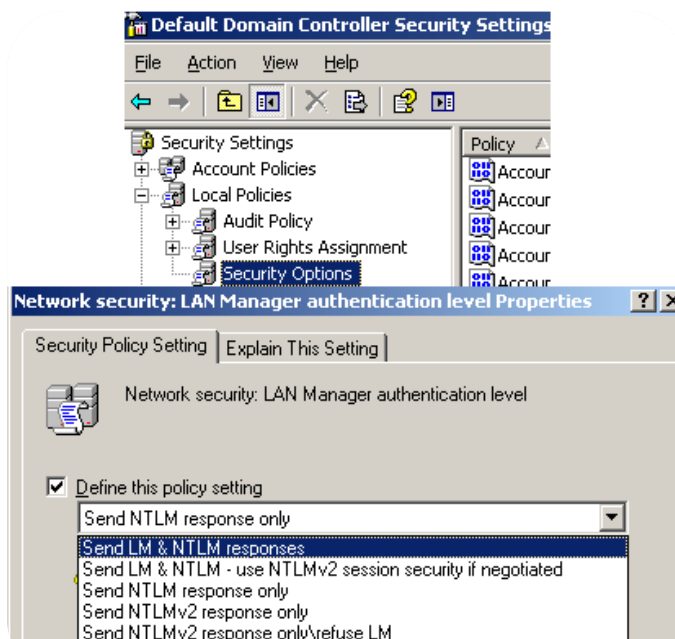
Default Domain Controller Security Settings

File Action View Help

Security Settings
Account Policies
Local Policies
Audit Policy
User Rights Assignment
Security Options

Policy
Accour
Accour
Accour
Accour
Accour

Network security: LAN Manager authentication level Properties

Security Policy Setting | Explain This Setting

Network security: LAN Manager authentication level

Define this policy setting

Send NTLM response only

Send LM & NTLM responses
Send LM & NTLM - use NTLMv2 session security if negotiated
Send NTLM response only
Send NTLMv2 response only
Send NTLMv2 response only\refuse LM